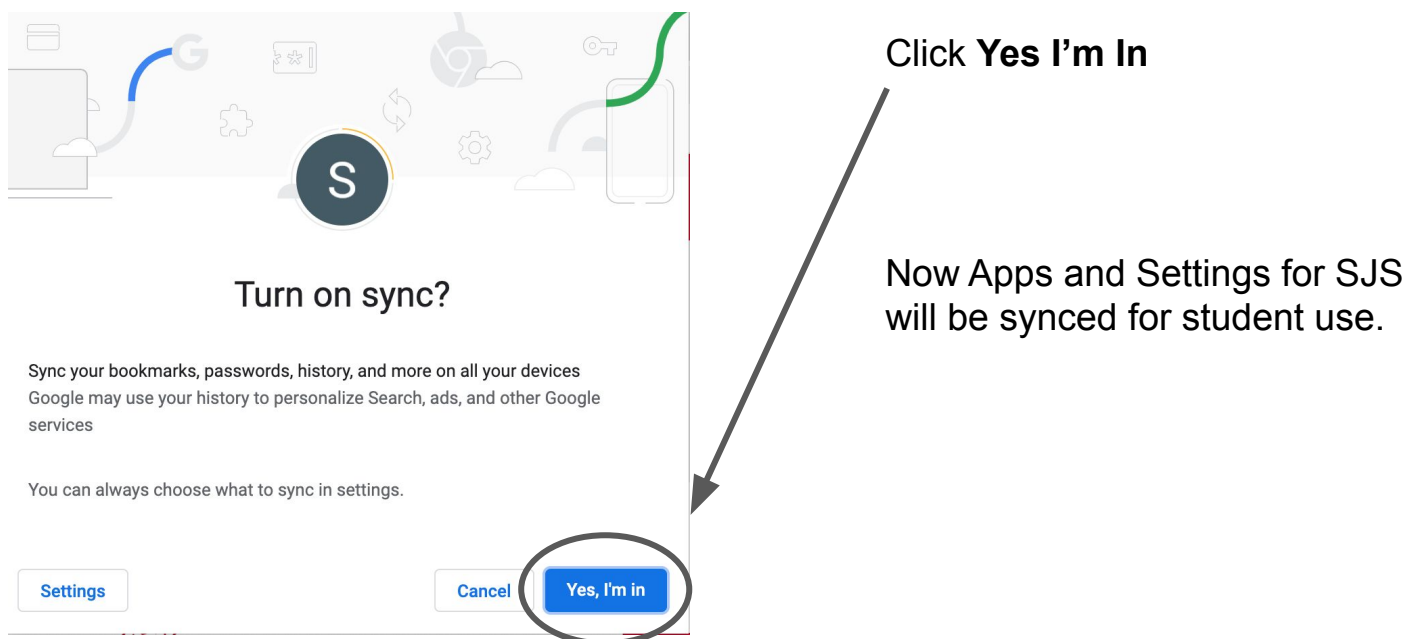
S

Turn on sync?

Sync your bookmarks, passwords, history, and more on all your devices
Google may use your history to personalize Search, ads, and other Google services

You can always choose what to sync in settings.

Settings

Cancel

Yes, I'm in

Click **Yes I'm In**

Now Apps and Settings for SJS will be synced for student use.